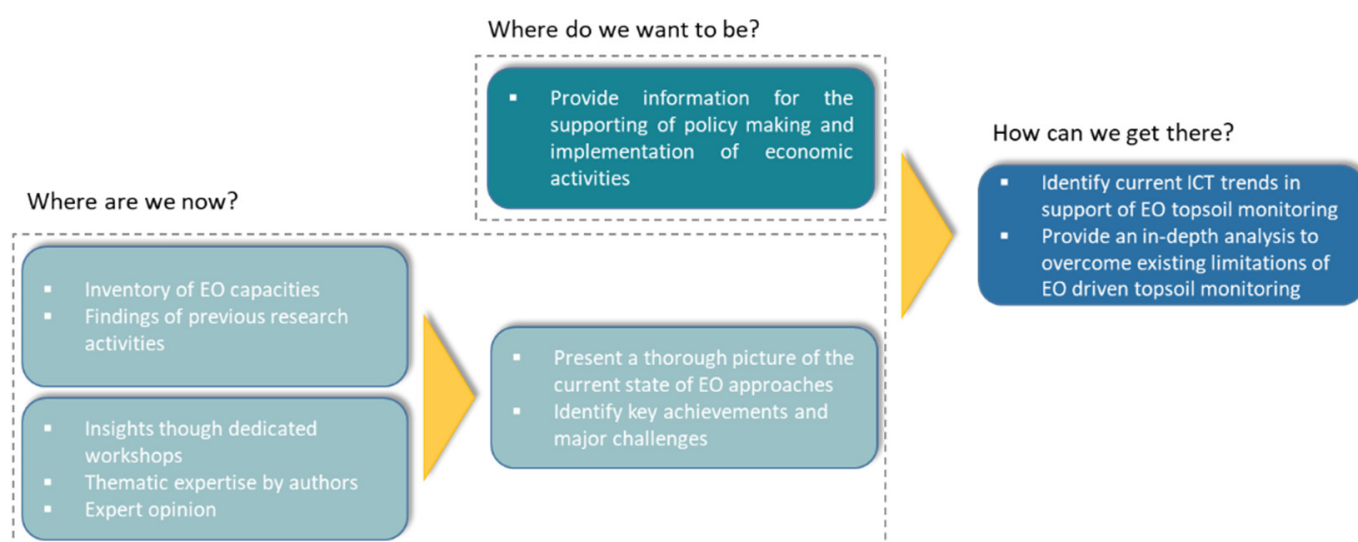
Where do we want to be?

- Provide information for the supporting of policy making and implementation of economic activities

How can we get there?

- Identify current ICT trends in support of EO topsoil monitoring
- Provide an in-depth analysis to overcome existing limitations of EO driven topsoil monitoring

Where are we now?

- Inventory of EO capacities
- Findings of previous research activities

- Insights though dedicated workshops
- Thematic expertise by authors
- Expert opinion

- Present a thorough picture of the current state of EO approaches
- Identify key achievements and major challenges